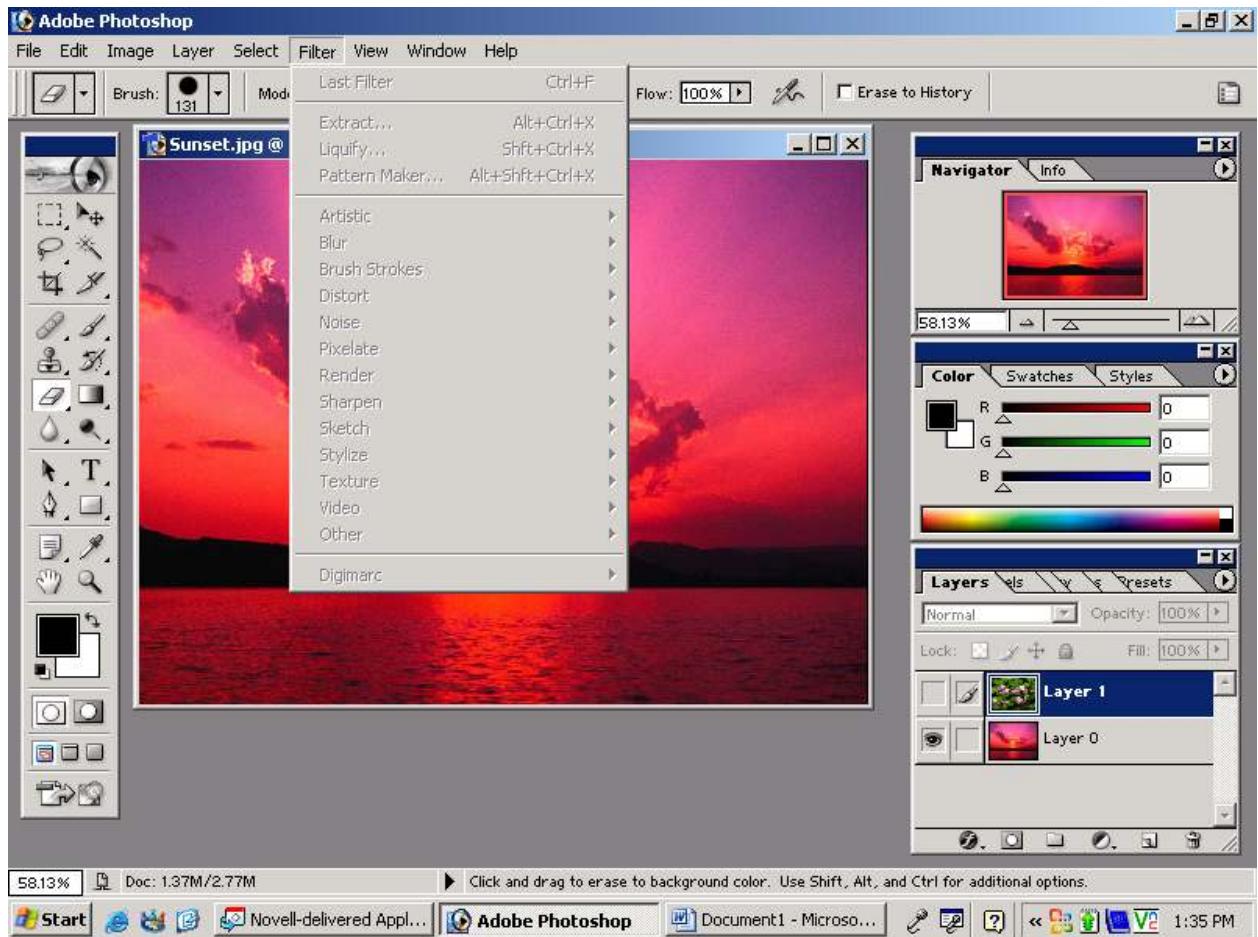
Adobe Photoshop

File Edit Image Layer Select Filter View Window Help

Brush: 131 Mod Flow: 100% Erase to History

Last Filter Ctrl+F
Extract... Alt+Ctrl+X
Liquify... Shft+Ctrl+X
Pattern Maker... Alt+Shft+Ctrl+X
Artistic
Blur
Brush Strokes
Distort
Noise
Pixelate
Render
Sharpen
Sketch
Stylize
Texture
Video
Other
Digimarc

Sunset.jpg @

Navigator Info
58.13%

Color Swatches Styles
R 0
G 0
B 0

Layers els y s resets
Normal Opacity: 100%
Lock: Fill: 100%
Layer 1
Layer 0

58.13% Doc: 1.37M/2.77M Click and drag to erase to background color. Use Shift, Alt, and Ctrl for additional options.

Start Novell-delivered Appl... Adobe Photoshop Document1 - Microso... 1:35 PM